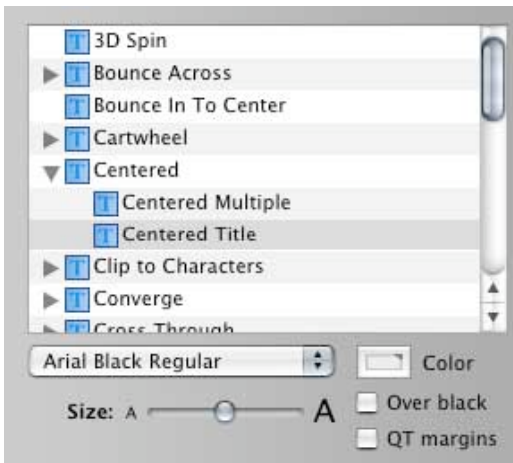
T 3D Spin
T Bounce Across
T Bounce In To Center
T Cartwheel
T Centered
T Centered Multiple
T Centered Title
T Clip to Characters
T Converge
T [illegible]

Arial Black Regular
Color
Size: A A
Over black
QT margins